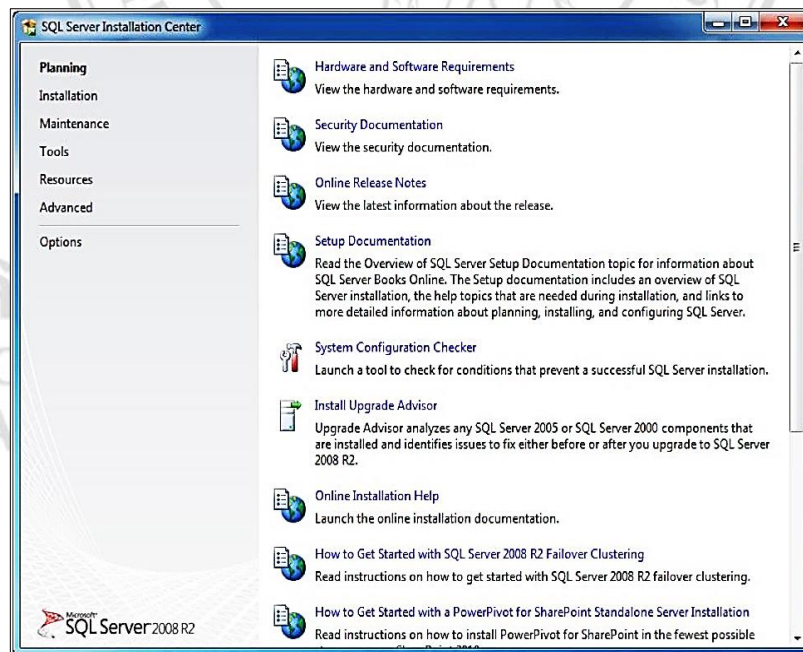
SQL Server Installation Center

Planning
Installation
Maintenance
Tools
Resources
Advanced
Options

Hardware and Software Requirements
View the hardware and software requirements.

Security Documentation
View the security documentation.

Online Release Notes
View the latest information about the release.

Setup Documentation
Read the Overview of SQL Server Setup Documentation topic for information about SQL Server Books Online. The Setup documentation includes an overview of SQL Server installation, the help topics that are needed during installation, and links to more detailed information about planning, installing, and configuring SQL Server.

System Configuration Checker
Launch a tool to check for conditions that prevent a successful SQL Server installation.

Install Upgrade Advisor
Upgrade Advisor analyzes any SQL Server 2005 or SQL Server 2000 components that are installed and identifies issues to fix either before or after you upgrade to SQL Server 2008 R2.

Online Installation Help
Launch the online installation documentation.

How to Get Started with SQL Server 2008 R2 Failover Clustering
Read instructions on how to get started with SQL Server 2008 R2 failover clustering.

How to Get Started with a PowerPivot for SharePoint Standalone Server Installation
Read instructions on how to install PowerPivot for SharePoint in the fewest possible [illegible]

Microsoft SQL Server 2008 R2